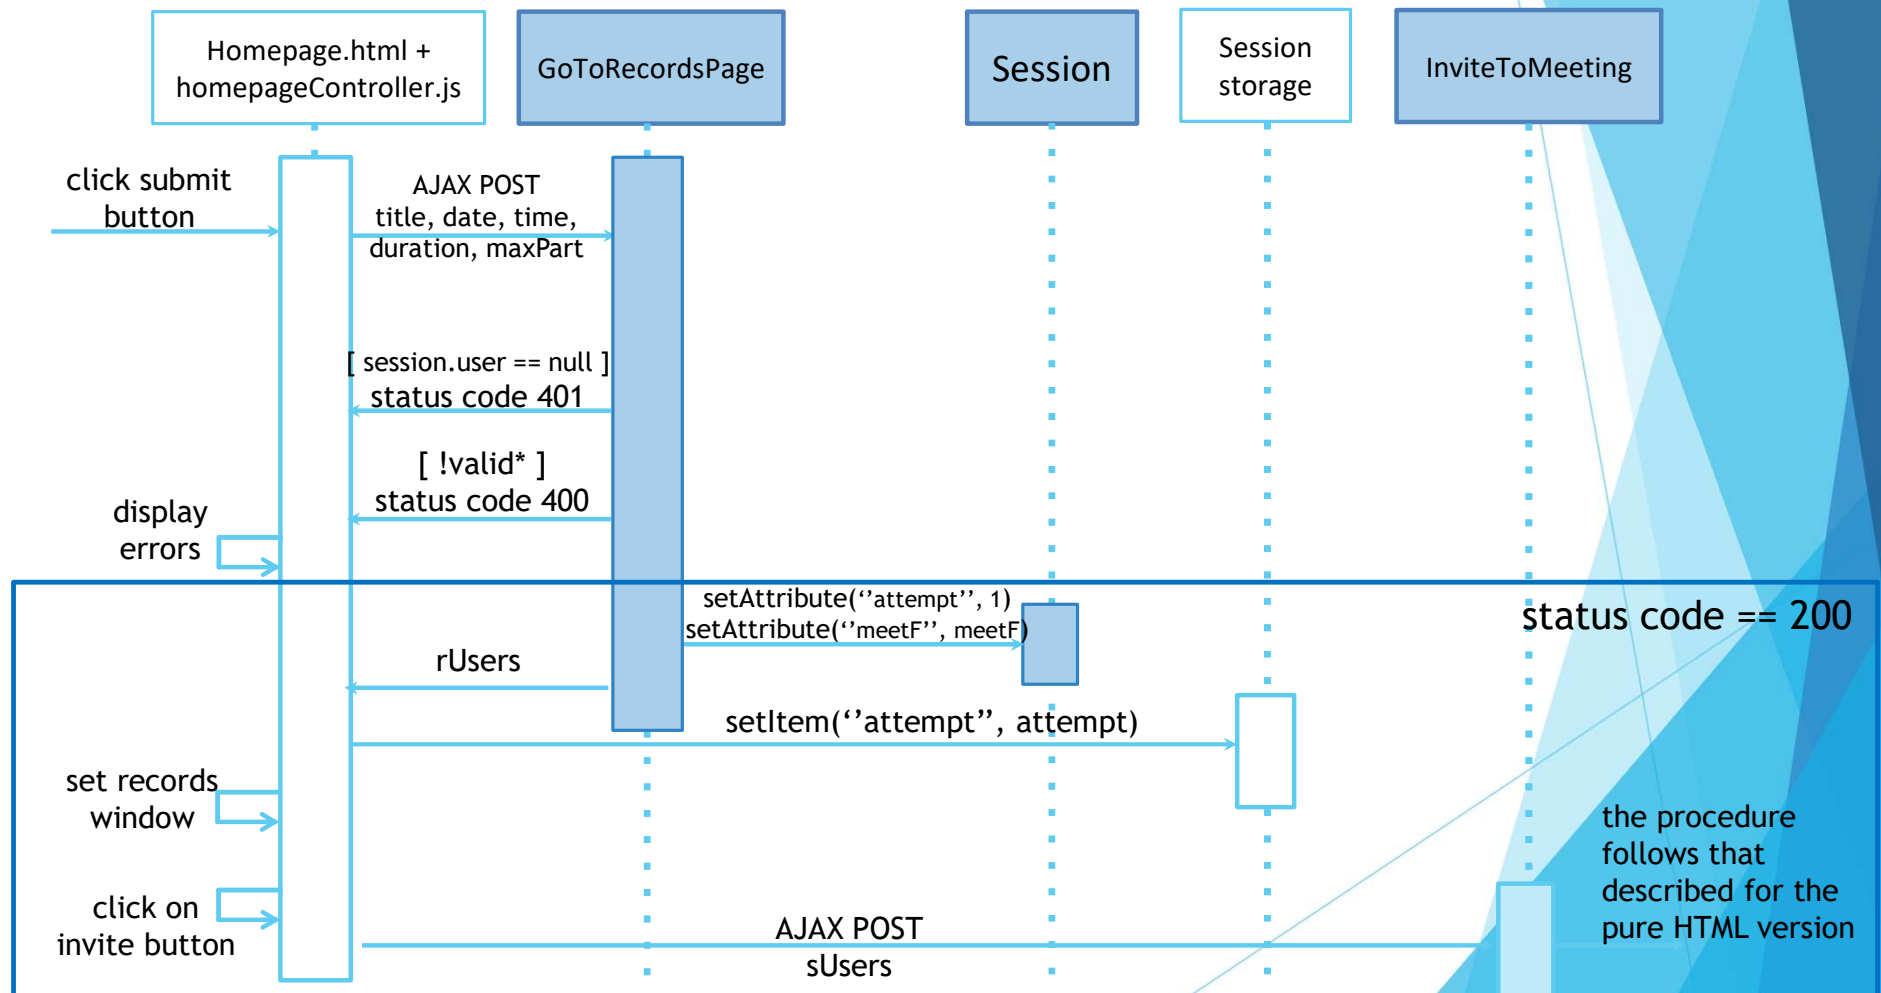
Homepage.html + homepageController.js

GoToRecordsPage

Session

Session storage

InviteToMeeting

click submit button

AJAX POST
title, date, time, duration, maxPart

[ session.user == null ]
status code 401

[ !valid* ]
status code 400

display errors

status code == 200

setAttribute(''attempt'', 1)
setAttribute(''meetF'', meetF)

rUsers

setItem(''attempt'', attempt)

set records window

click on invite button

AJAX POST
sUsers

the procedure follows that described for the pure HTML version